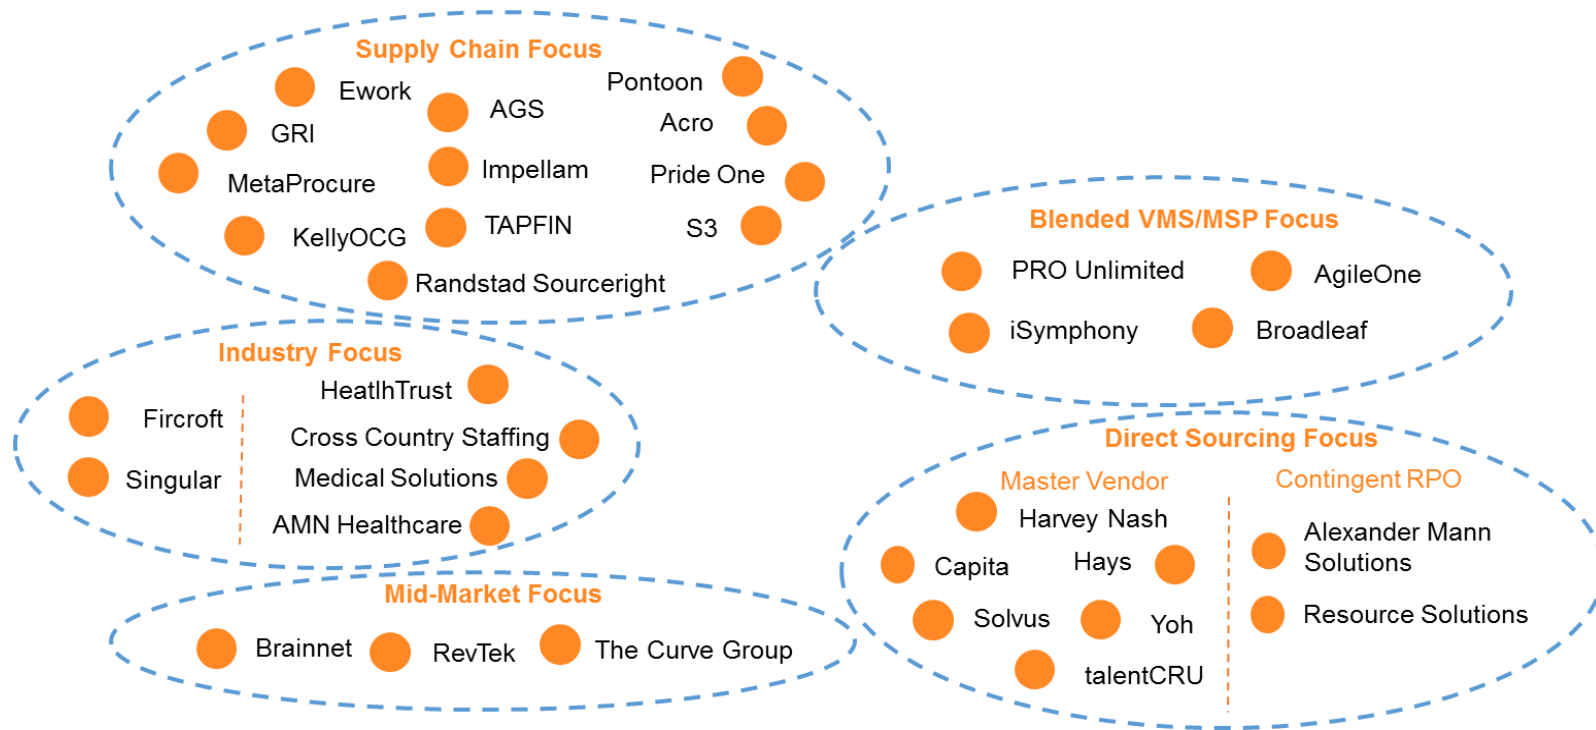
Supply Chain Focus

Ework
AGS
Pontoon
GRI
Acro
MetaProcure
Impellam
Pride One
KellyOCG
TAPFIN
S3
Randstad Sourceright

Blended VMS/MSP Focus

PRO Unlimited
AgileOne
iSymphony
Broadleaf

Industry Focus

Fircroft
Singular
HeatlhTrust
Cross Country Staffing
Medical Solutions
AMN Healthcare

Direct Sourcing Focus

Master Vendor
Harvey Nash
Capita
Hays
Solvus
Yoh
talentCRU

Contingent RPO
Alexander Mann Solutions
Resource Solutions

Mid-Market Focus

Brainnet
RevTek
The Curve Group